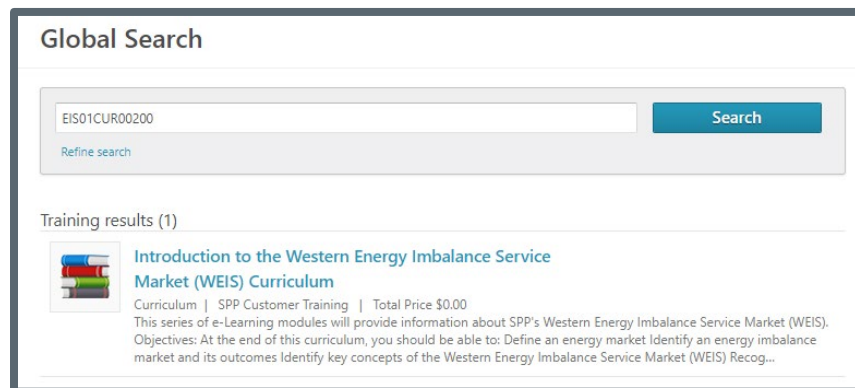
Global Search

EIS01CUR00200

Search

Refine search

Training results (1)

Introduction to the Western Energy Imbalance Service Market (WEIS) Curriculum

Curriculum | SPP Customer Training | Total Price $0.00

This series of e-Learning modules will provide information about SPP's Western Energy Imbalance Service Market (WEIS). Objectives: At the end of this curriculum, you should be able to: Define an energy market Identify an energy imbalance market and its outcomes Identify key concepts of the Western Energy Imbalance Service Market (WEIS) Recog...